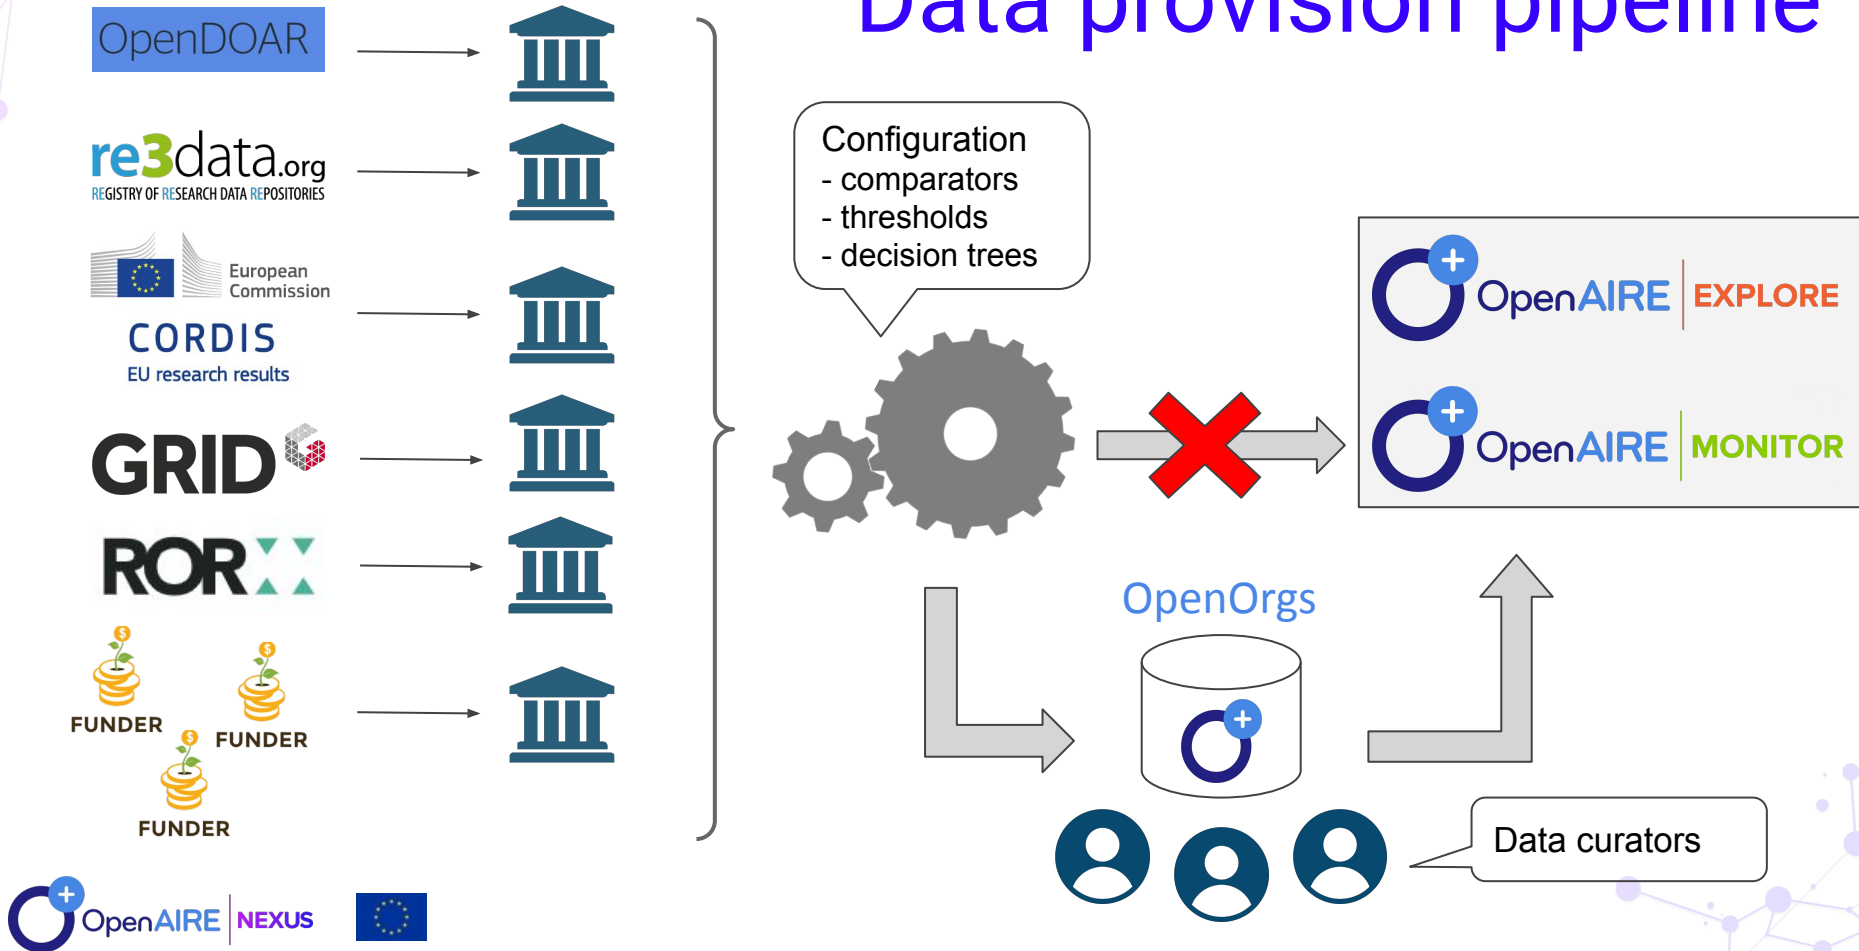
Data provision pipeline

OpenDOAR

re3data.org
REGISTRY OF RESEARCH DATA REPOSITORIES

European Commission

CORDIS
EU research results

GRID

ROR

FUNDER

FUNDER

FUNDER

Configuration
- comparators
- thresholds
- decision trees

OpenAIRE EXPLORE

OpenAIRE MONITOR

OpenOrgs

Data curators

OpenAIRE NEXUS